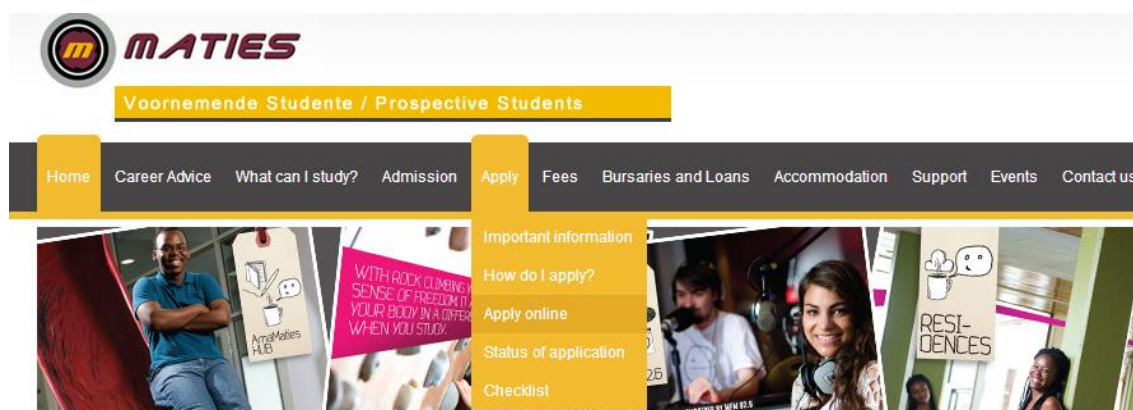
m MATIES

Voornemende Studente / Prospective Students

Home Career Advice What can I study? Admission Apply Fees Bursaries and Loans Accommodation Support Events Contact us

Important information
How do I apply?
Apply online
Status of application
Checklist

AmaMaties HUB

WITH ROCK CLIMBING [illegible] SENSE OF FREEDOM. IT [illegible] YOUR BODY IN A DIFFER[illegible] WHEN YOU STUDY.

RESI-DENCES